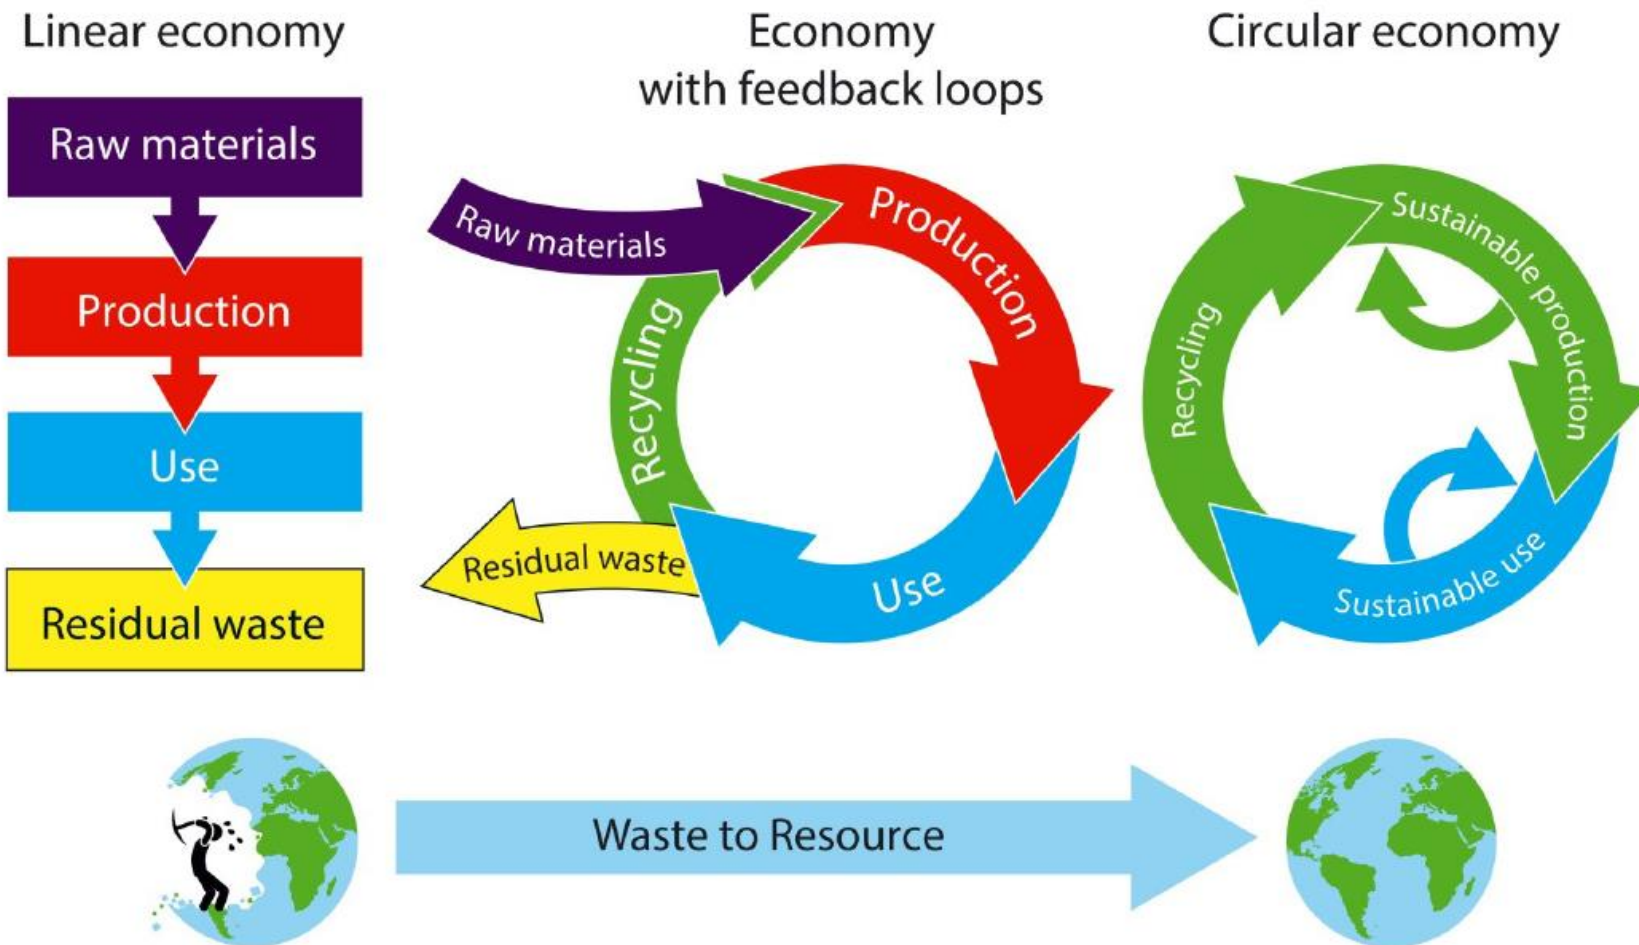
Linear economy

Raw materials

Production

Use

Residual waste

Economy with feedback loops

Raw materials

Production

Recycling

Use

Residual waste

Circular economy

Sustainable production

Recycling

Sustainable use

Waste to Resource